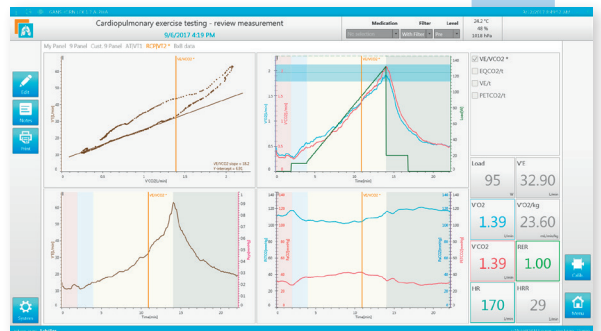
Cardiopulmonary exercise testing - review measurement
9/6/2017 4:19 PM

Medication
Filter
Level
With Filter
24.2 °C
48 %
1018 hPa

My Panel 9 Panel Cust. 9 Panel MDVT1 RCP/VT2 * Bull data

Edit
Notes
Print
System

VE/VCO2 *
EQCO2/t
VE/t
PETCO2/t

Load
95
VT
32.90
VO2
1.39
VO2/kg
23.60
VCO2
1.39
RER
1.00
HR
170
HRR
29

Time[min]